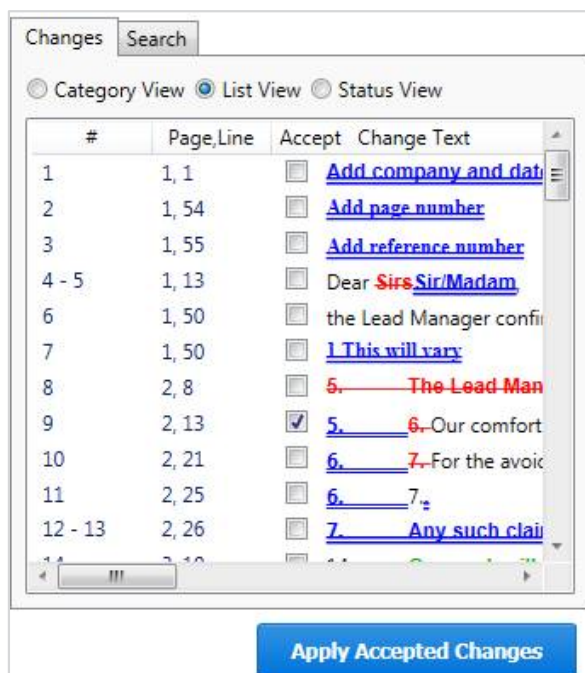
Changes | Search

Category View  List View  Status View

| # | Page,Line | Accept | Change Text |
|---|---|---|---|
| 1 | 1, 1 | ☐ | Add company and dat |
| 2 | 1, 54 | ☐ | Add page number |
| 3 | 1, 55 | ☐ | Add reference number |
| 4 - 5 | 1, 13 | ☐ | Dear ~~Sirs~~Sir/Madam |
| 6 | 1, 50 | ☐ | the Lead Manager confi |
| 7 | 1, 50 | ☐ | 1 This will vary |
| 8 | 2, 8 | ☐ | ~~5. The Lead Man~~ |
| 9 | 2, 13 | ☑ | 5. ~~6.~~ Our comfort |
| 10 | 2, 21 | ☐ | 6. ~~7.~~ For the avoi |
| 11 | 2, 25 | ☐ | 6. 7.; |
| 12 - 13 | 2, 26 | ☐ | 7. Any such clai |
| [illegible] | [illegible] | ☐ | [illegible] |

Apply Accepted Changes